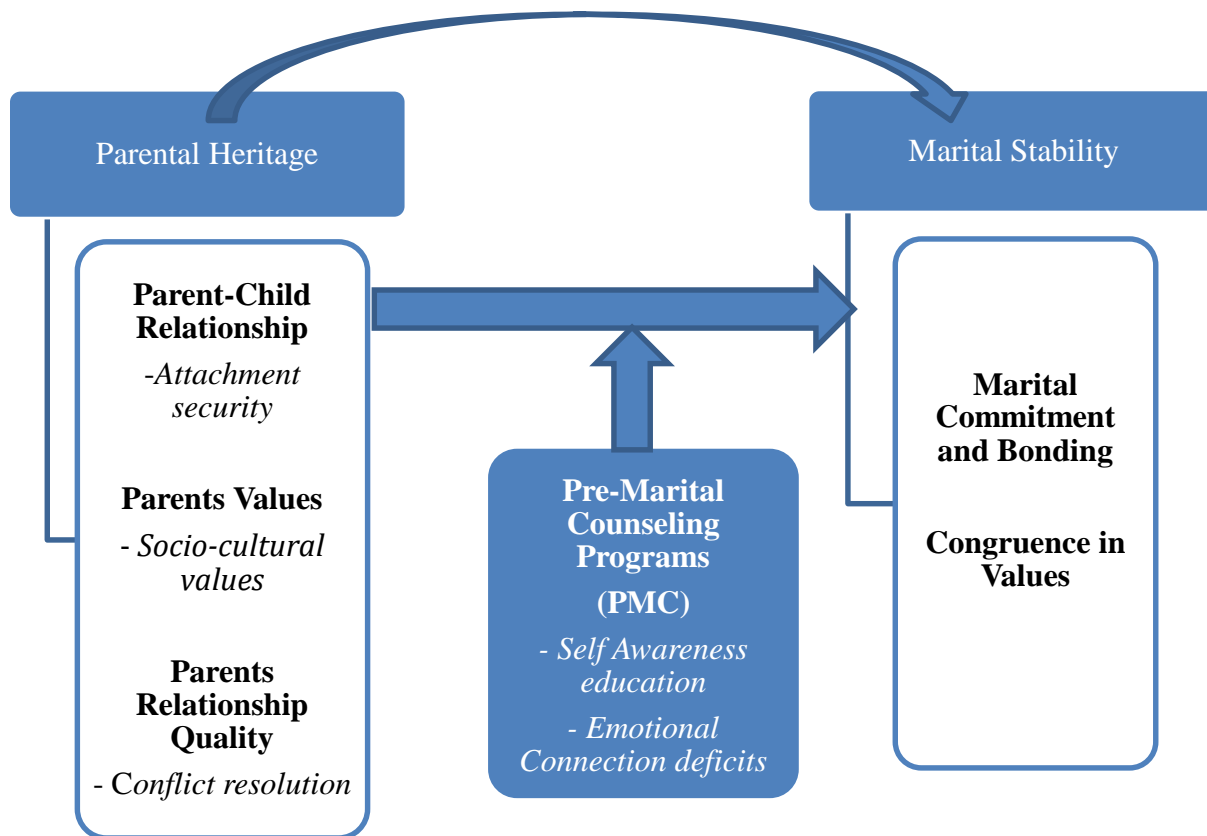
Parental Heritage

Parent-Child Relationship

-Attachment security

Parents Values

- Socio-cultural values

Parents Relationship Quality

- Conflict resolution

Pre-Marital Counseling Programs

(PMC)

- Self Awareness education

- Emotional Connection deficits

Marital Stability

Marital Commitment and Bonding

Congruence in Values